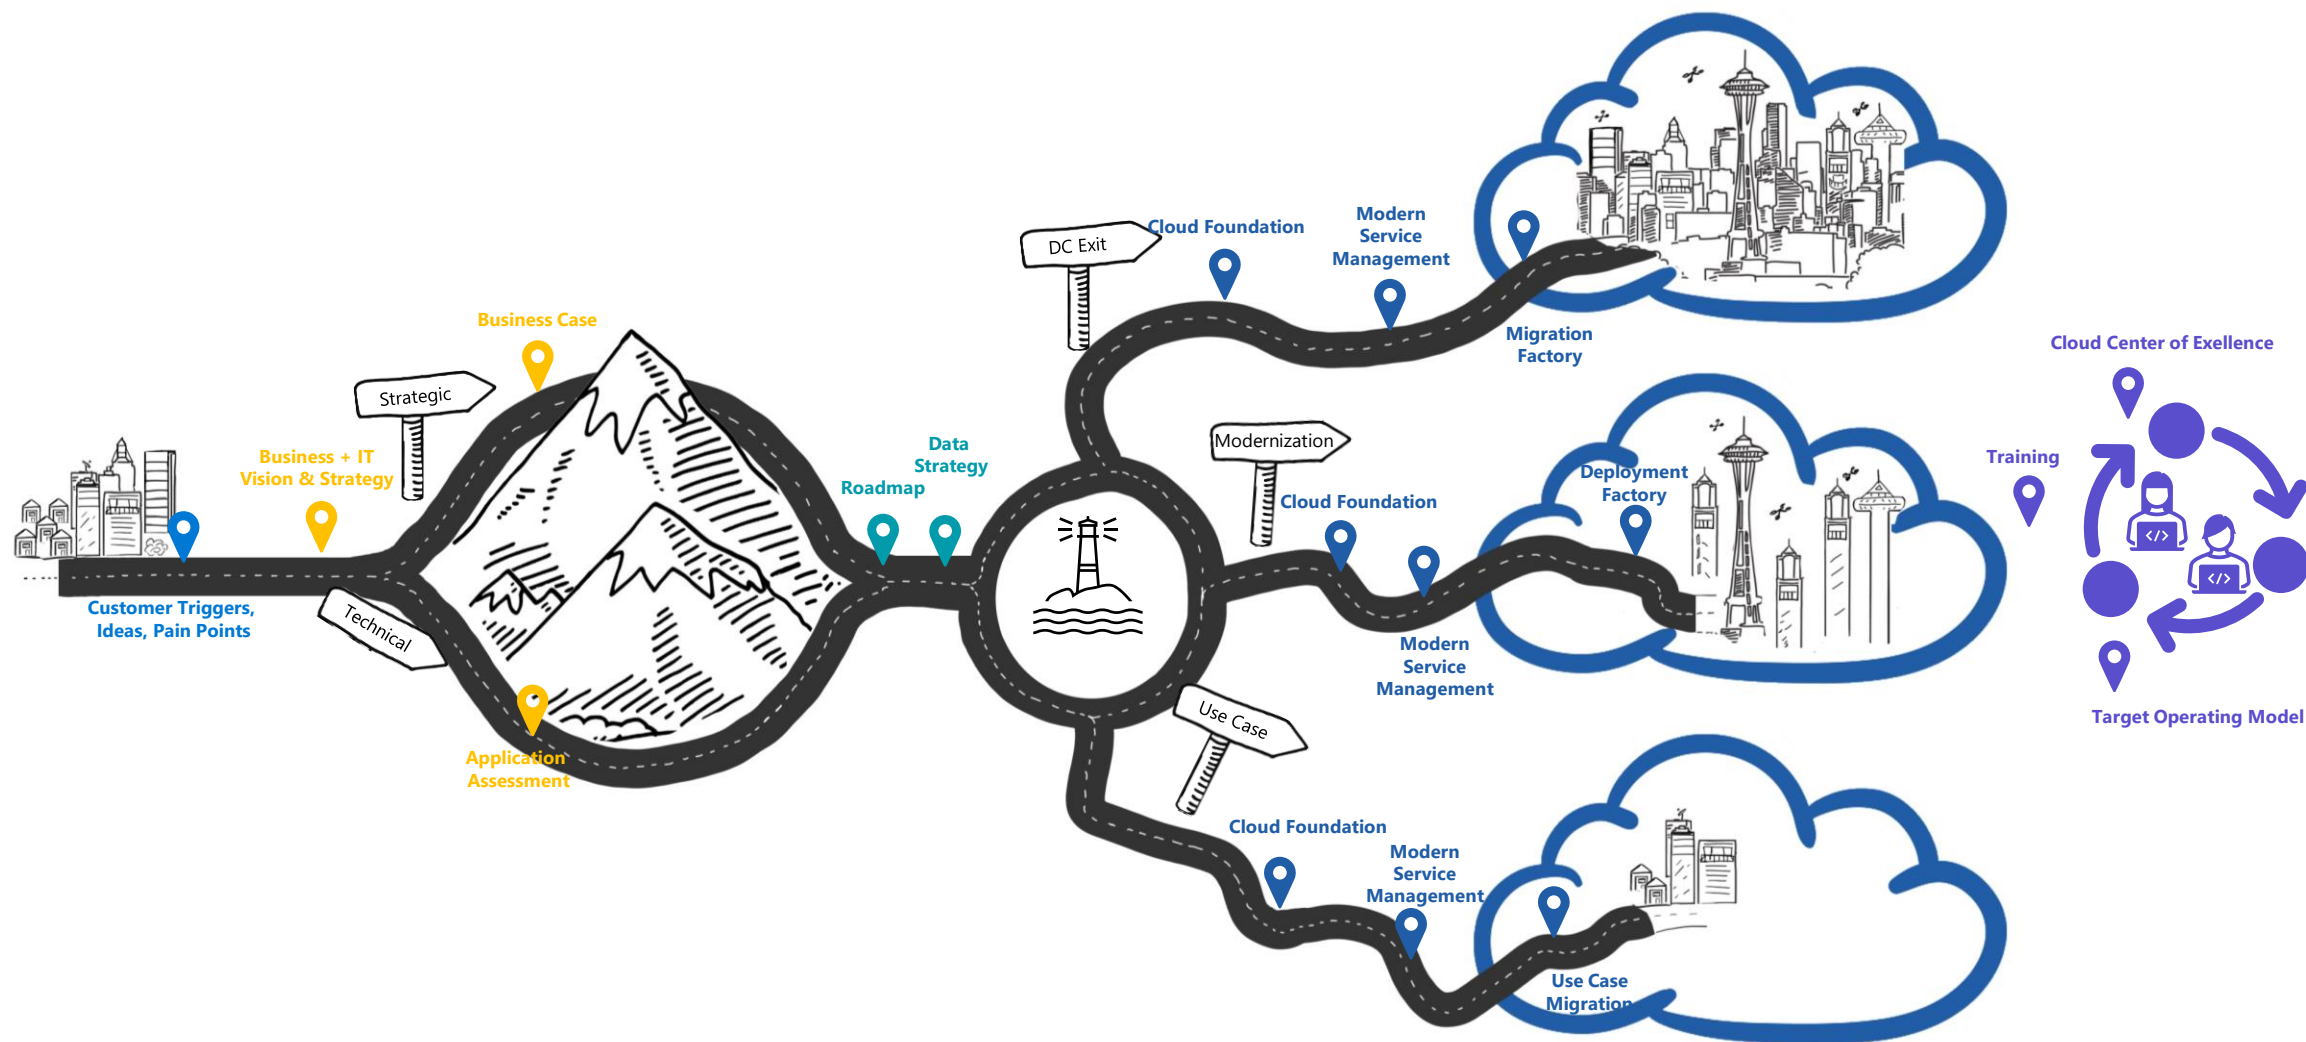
Customer Triggers, Ideas, Pain Points

Business + IT Vision & Strategy

Strategic

Technical

Business Case

Application Assessment

Roadmap

Data Strategy

DC Exit

Cloud Foundation

Modern Service Management

Migration Factory

Modernization

Cloud Foundation

Modern Service Management

Deployment Factory

Use Case

Cloud Foundation

Modern Service Management

Use Case Migration

Cloud Center of Exellence

Training

Target Operating Model